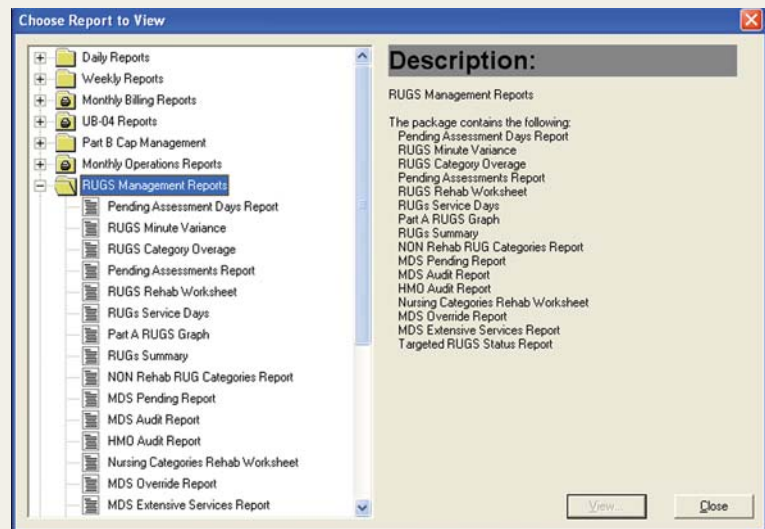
Choose Report to View

Daily Reports
Weekly Reports
Monthly Billing Reports
UB-04 Reports
Part B Cap Management
Monthly Operations Reports
RUGS Management Reports
Pending Assessment Days Report
RUGS Minute Variance
RUGS Category Overage
Pending Assessments Report
RUGS Rehab Worksheet
RUGs Service Days
Part A RUGS Graph
RUGs Summary
NON Rehab RUG Categories Report
MDS Pending Report
MDS Audit Report
HMO Audit Report
Nursing Categories Rehab Worksheet
MDS Override Report
MDS Extensive Services Report

Description:

RUGS Management Reports

The package contains the following:
Pending Assessment Days Report
RUGS Minute Variance
RUGS Category Overage
Pending Assessments Report
RUGS Rehab Worksheet
RUGs Service Days
Part A RUGS Graph
RUGs Summary
NON Rehab RUG Categories Report
MDS Pending Report
MDS Audit Report
HMO Audit Report
Nursing Categories Rehab Worksheet
MDS Override Report
MDS Extensive Services Report
Targeted RUGS Status Report

View...
Close